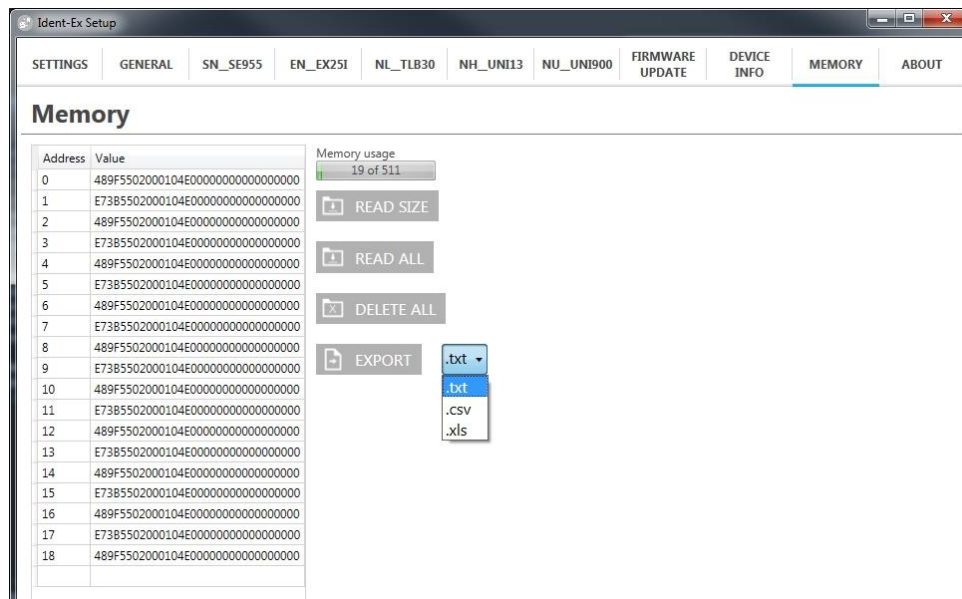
Ident-Ex Setup

SETTINGS GENERAL SN_SE955 EN_EX25I NL_TLB30 NH_UNI13 NU_UNI900 FIRMWARE UPDATE DEVICE INFO MEMORY ABOUT

Memory

| Address | Value |
|---|---|
| 0 | 489F5502000104E00000000000000000 |
| 1 | E73B5502000104E00000000000000000 |
| 2 | 489F5502000104E00000000000000000 |
| 3 | E73B5502000104E00000000000000000 |
| 4 | 489F5502000104E00000000000000000 |
| 5 | E73B5502000104E00000000000000000 |
| 6 | 489F5502000104E00000000000000000 |
| 7 | E73B5502000104E00000000000000000 |
| 8 | 489F5502000104E00000000000000000 |
| 9 | E73B5502000104E00000000000000000 |
| 10 | 489F5502000104E00000000000000000 |
| 11 | E73B5502000104E00000000000000000 |
| 12 | 489F5502000104E00000000000000000 |
| 13 | E73B5502000104E00000000000000000 |
| 14 | 489F5502000104E00000000000000000 |
| 15 | E73B5502000104E00000000000000000 |
| 16 | 489F5502000104E00000000000000000 |
| 17 | E73B5502000104E00000000000000000 |
| 18 | 489F5502000104E00000000000000000 |

Memory usage
19 of 511

READ SIZE

READ ALL

DELETE ALL

EXPORT

.txt
.txt
.csv
.xls